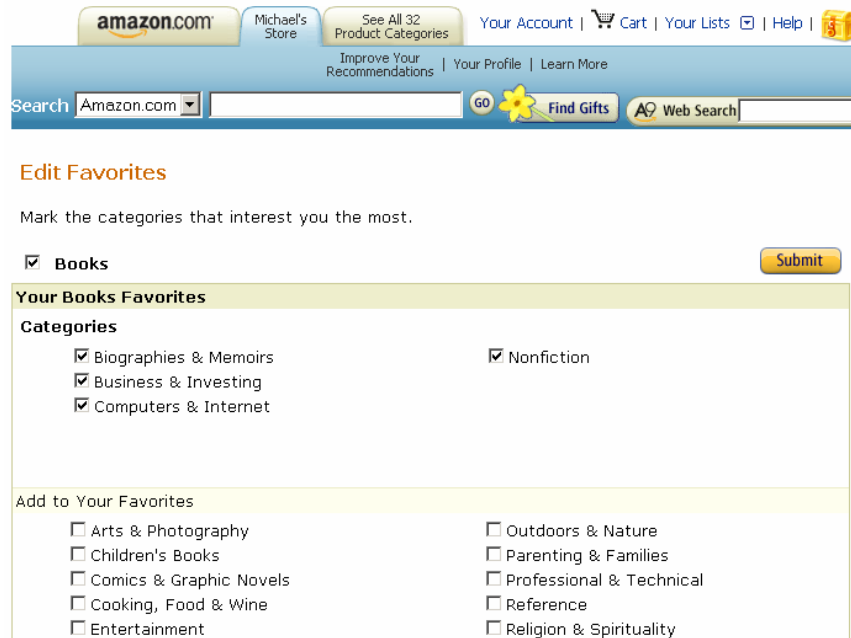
amazon.com Michael's Store See All 32 Product Categories Your Account | Cart | Your Lists | Help |

Improve Your Recommendations | Your Profile | Learn More

Search Amazon.com GO Find Gifts Web Search

Edit Favorites

Mark the categories that interest you the most.

☑ Books

Submit

Your Books Favorites

Categories

☑ Biographies & Memoirs
☑ Business & Investing
☑ Computers & Internet

☑ Nonfiction

Add to Your Favorites

☐ Arts & Photography
☐ Children's Books
☐ Comics & Graphic Novels
☐ Cooking, Food & Wine
☐ Entertainment

☐ Outdoors & Nature
☐ Parenting & Families
☐ Professional & Technical
☐ Reference
☐ Religion & Spirituality